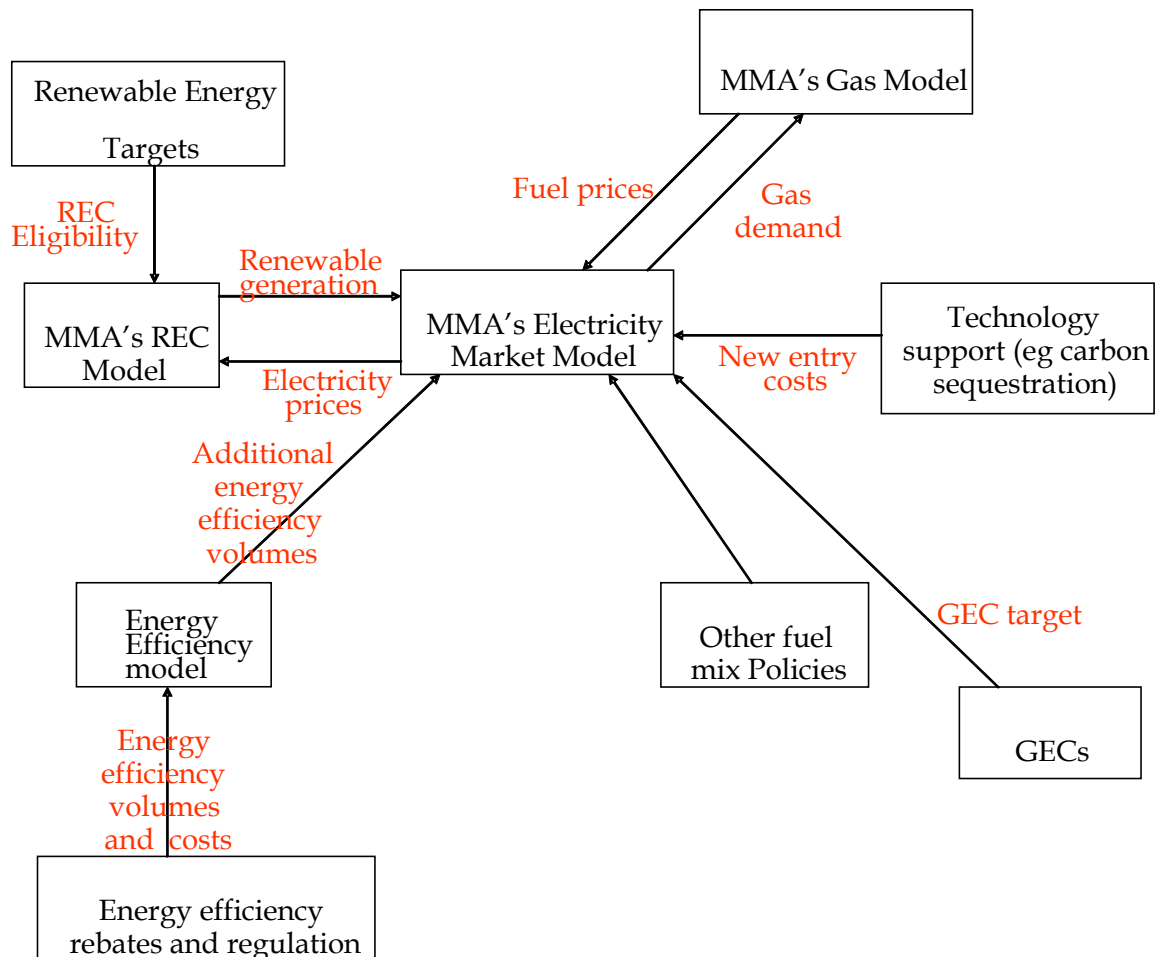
MMA’s Gas Model

Renewable Energy Targets

Fuel prices

Gas demand

REC Eligibility

Renewable generation

MMA’s REC Model

MMA’s Electricity Market Model

Technology support (eg carbon sequestration)

New entry costs

Electricity prices

Additional energy efficiency volumes

Energy Efficiency model

Other fuel mix Policies

GEC target

GECs

Energy efficiency volumes and costs

Energy efficiency rebates and regulation